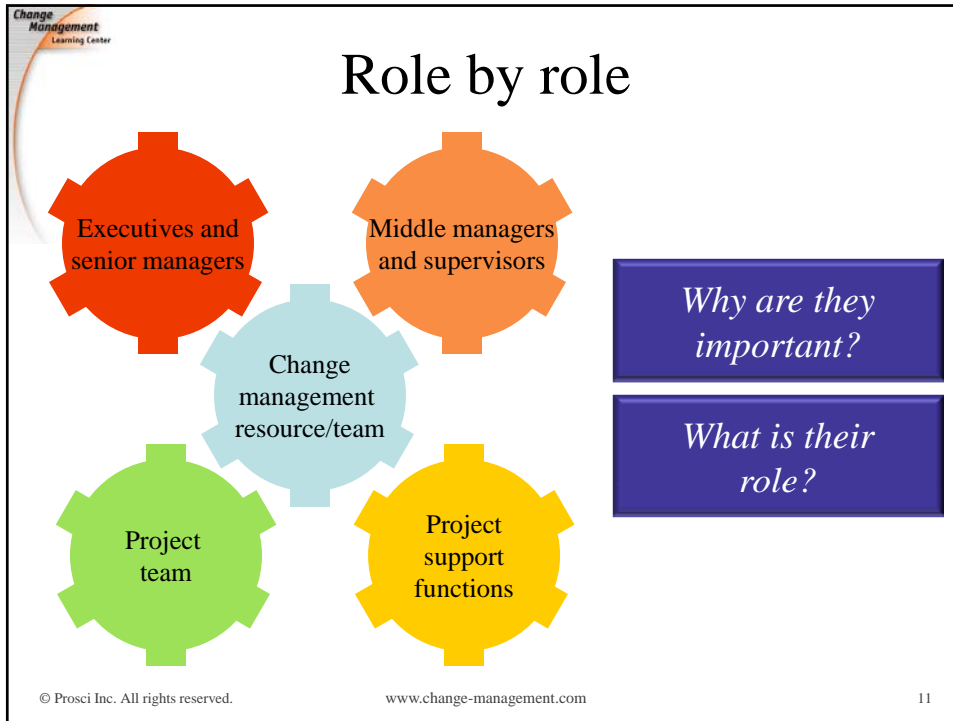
Change Management Learning Center

Role by role

Executives and senior managers

Middle managers and supervisors

Change management resource/team

Project team

Project support functions

Why are they important?

What is their role?

© Prosci Inc. All rights reserved.

www.change-management.com

11